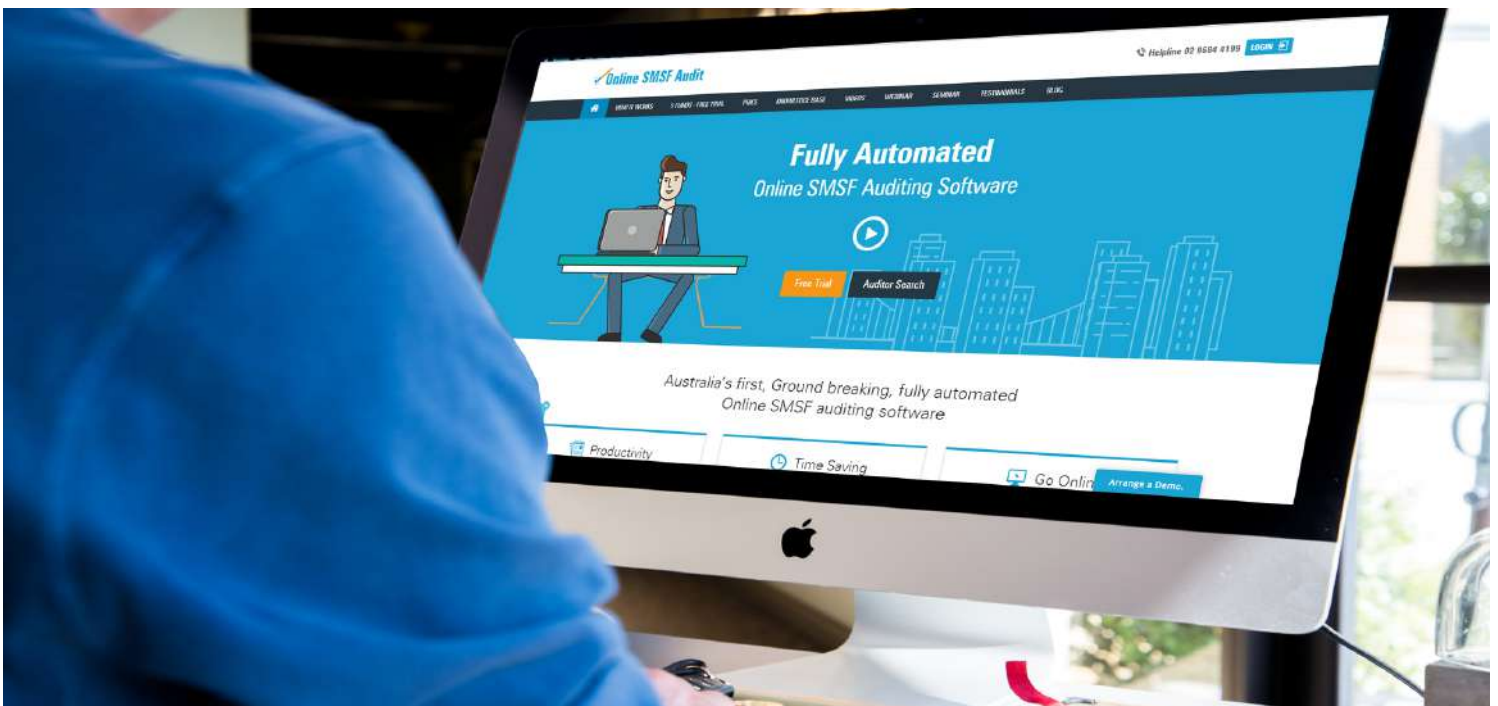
Helpline 02 8664 4199 LOGIN

Online SMSF Audit

HOW IT WORKS 5 FUNDS - FREE TRIAL PRICE KNOWLEDGE BASE VIDEOS WEBINAR SEMINAR TESTIMONIALS BLOG

Fully Automated

Online SMSF Auditing Software

Free Trial Auditor Search

Australia's first, Ground breaking, fully automated Online SMSF auditing software

Productivity

Time Saving

Go Onli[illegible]

Arrange a Demo.